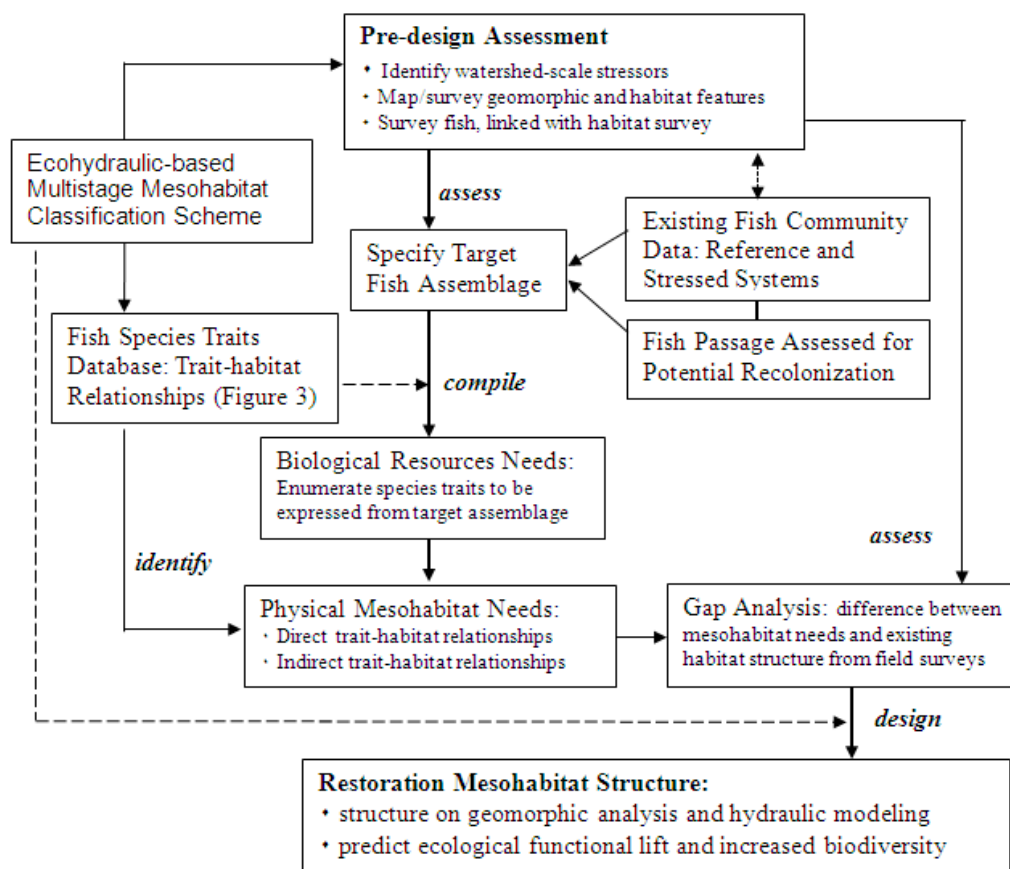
Pre-design Assessment
• Identify watershed-scale stressors
• Map/survey geomorphic and habitat features
• Survey fish, linked with habitat survey

Ecohydraulic-based Multistage Mesohabitat Classification Scheme

assess

Specify Target Fish Assemblage

Existing Fish Community Data: Reference and Stressed Systems

Fish Passage Assessed for Potential Recolonization

Fish Species Traits Database: Trait-habitat Relationships (Figure 3)

compile

Biological Resources Needs: Enumerate species traits to be expressed from target assemblage

assess

identify

Physical Mesohabitat Needs:
• Direct trait-habitat relationships
• Indirect trait-habitat relationships

Gap Analysis: difference between mesohabitat needs and existing habitat structure from field surveys

design

Restoration Mesohabitat Structure:
• structure on geomorphic analysis and hydraulic modeling
• predict ecological functional lift and increased biodiversity